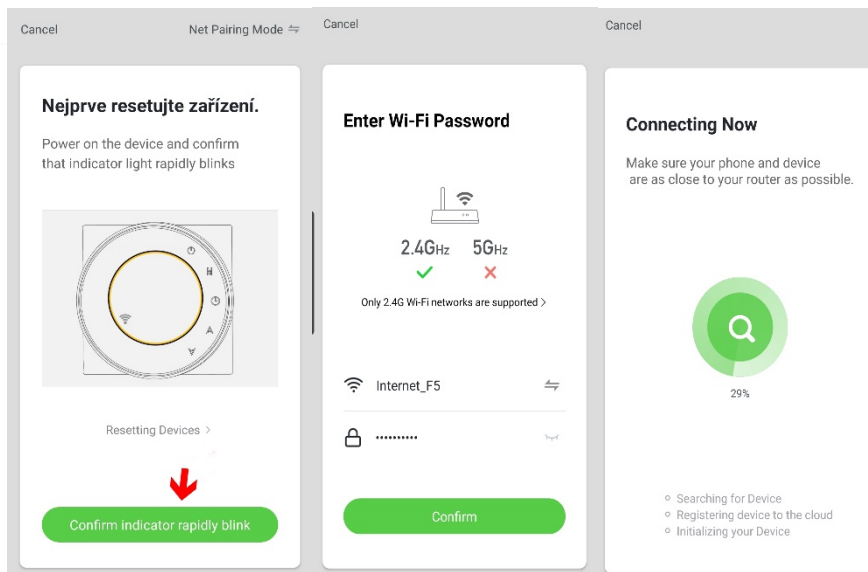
Cancel

Net Pairing Mode

Nejprve resetujte zařízení.

Power on the device and confirm that indicator light rapidly blinks

Resetting Devices >

Confirm indicator rapidly blink

Cancel

Enter Wi-Fi Password

2.4GHz 5GHz

Only 2.4G Wi-Fi networks are supported >

Internet_F5

••••••••••

Confirm

Cancel

Connecting Now

Make sure your phone and device are as close to your router as possible.

29%

Searching for Device
Registering device to the cloud
Initializing your Device